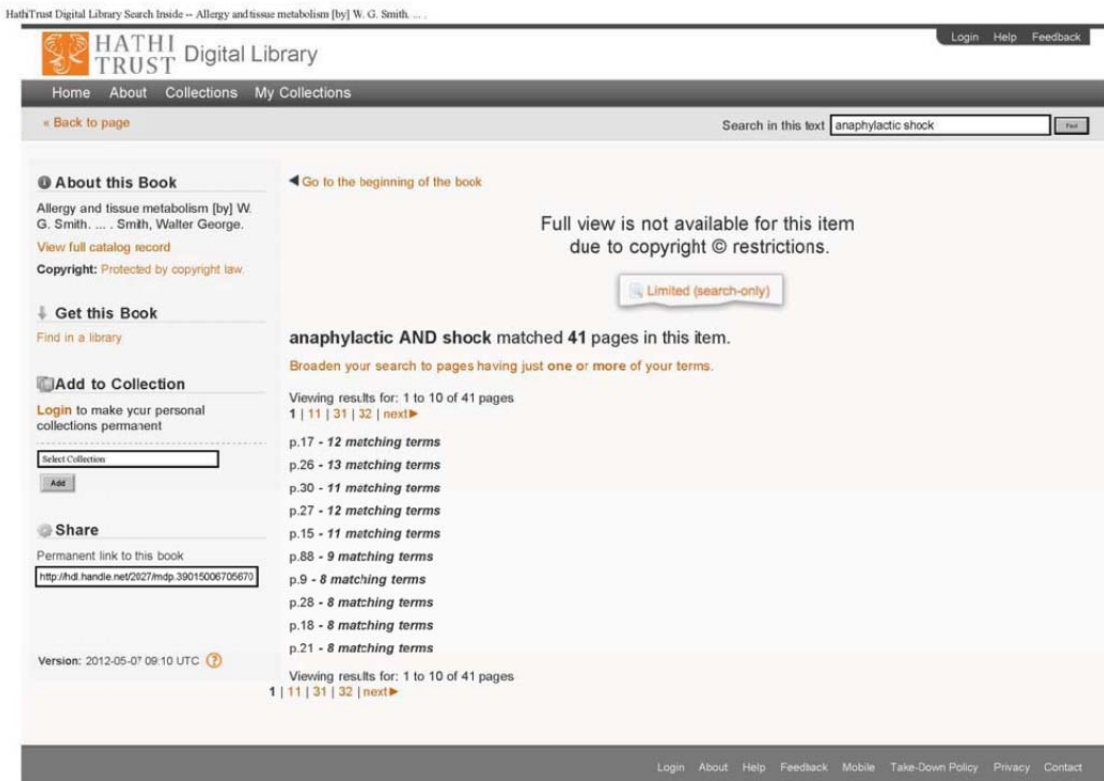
HathiTrust Digital Library Search Inside -- Allergy and tissue metabolism [by] W. G. Smith. ... .

Login Help Feedback

HATHI TRUST Digital Library

Home About Collections My Collections

« Back to page

Search in this text anaphylactic shock Find

About this Book

Allergy and tissue metabolism [by] W. G. Smith. ... . Smith, Walter George.

View full catalog record

Copyright: Protected by copyright law.

Get this Book

Find in a library

Add to Collection

Login to make your personal collections permanent

Select Collection

Add

Share

Permanent link to this book

http://hdl.handle.net/2027/mdp.39015006705670

Version: 2012-05-07 09:10 UTC ?

Go to the beginning of the book

Full view is not available for this item due to copyright © restrictions.

Limited (search-only)

anaphylactic AND shock matched 41 pages in this item.

Broaden your search to pages having just one or more of your terms.

Viewing results for: 1 to 10 of 41 pages
1 | 11 | 31 | 32 | next►

p.17 - 12 matching terms

p.26 - 13 matching terms

p.30 - 11 matching terms

p.27 - 12 matching terms

p.15 - 11 matching terms

p.88 - 9 matching terms

p.9 - 8 matching terms

p.28 - 8 matching terms

p.18 - 8 matching terms

p.21 - 8 matching terms

Viewing results for: 1 to 10 of 41 pages
1 | 11 | 31 | 32 | next►

Login About Help Feedback Mobile Take-Down Policy Privacy Contact